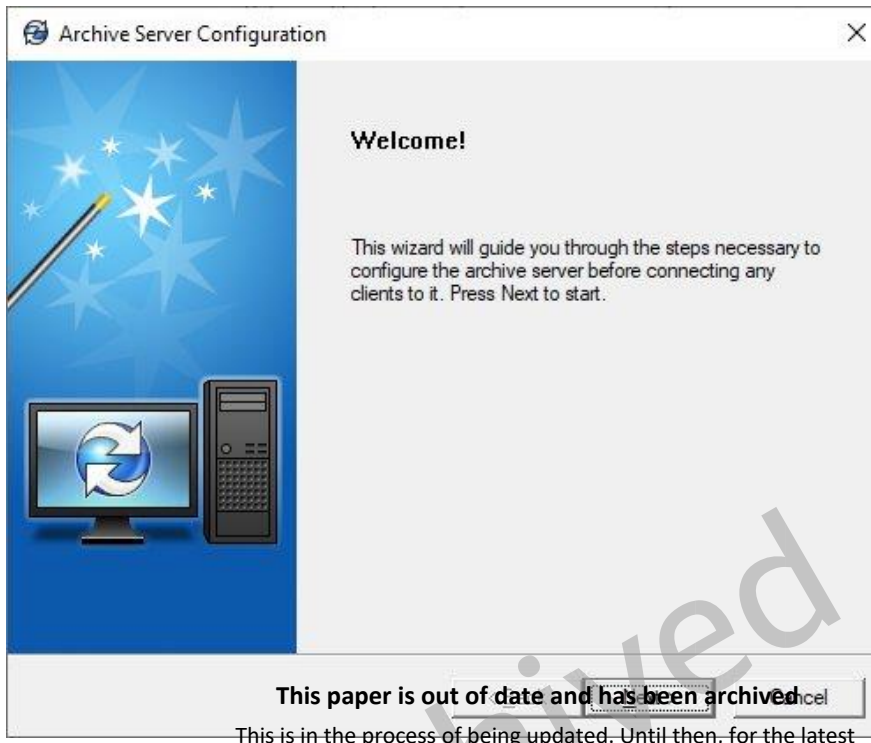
Archive Server Configuration

×

Welcome!

This wizard will guide you through the steps necessary to configure the archive server before connecting any clients to it. Press Next to start.

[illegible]ived

This paper is out of date and has been archived

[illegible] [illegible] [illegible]ncel

This is in the process of being updated. Until then, for the latest